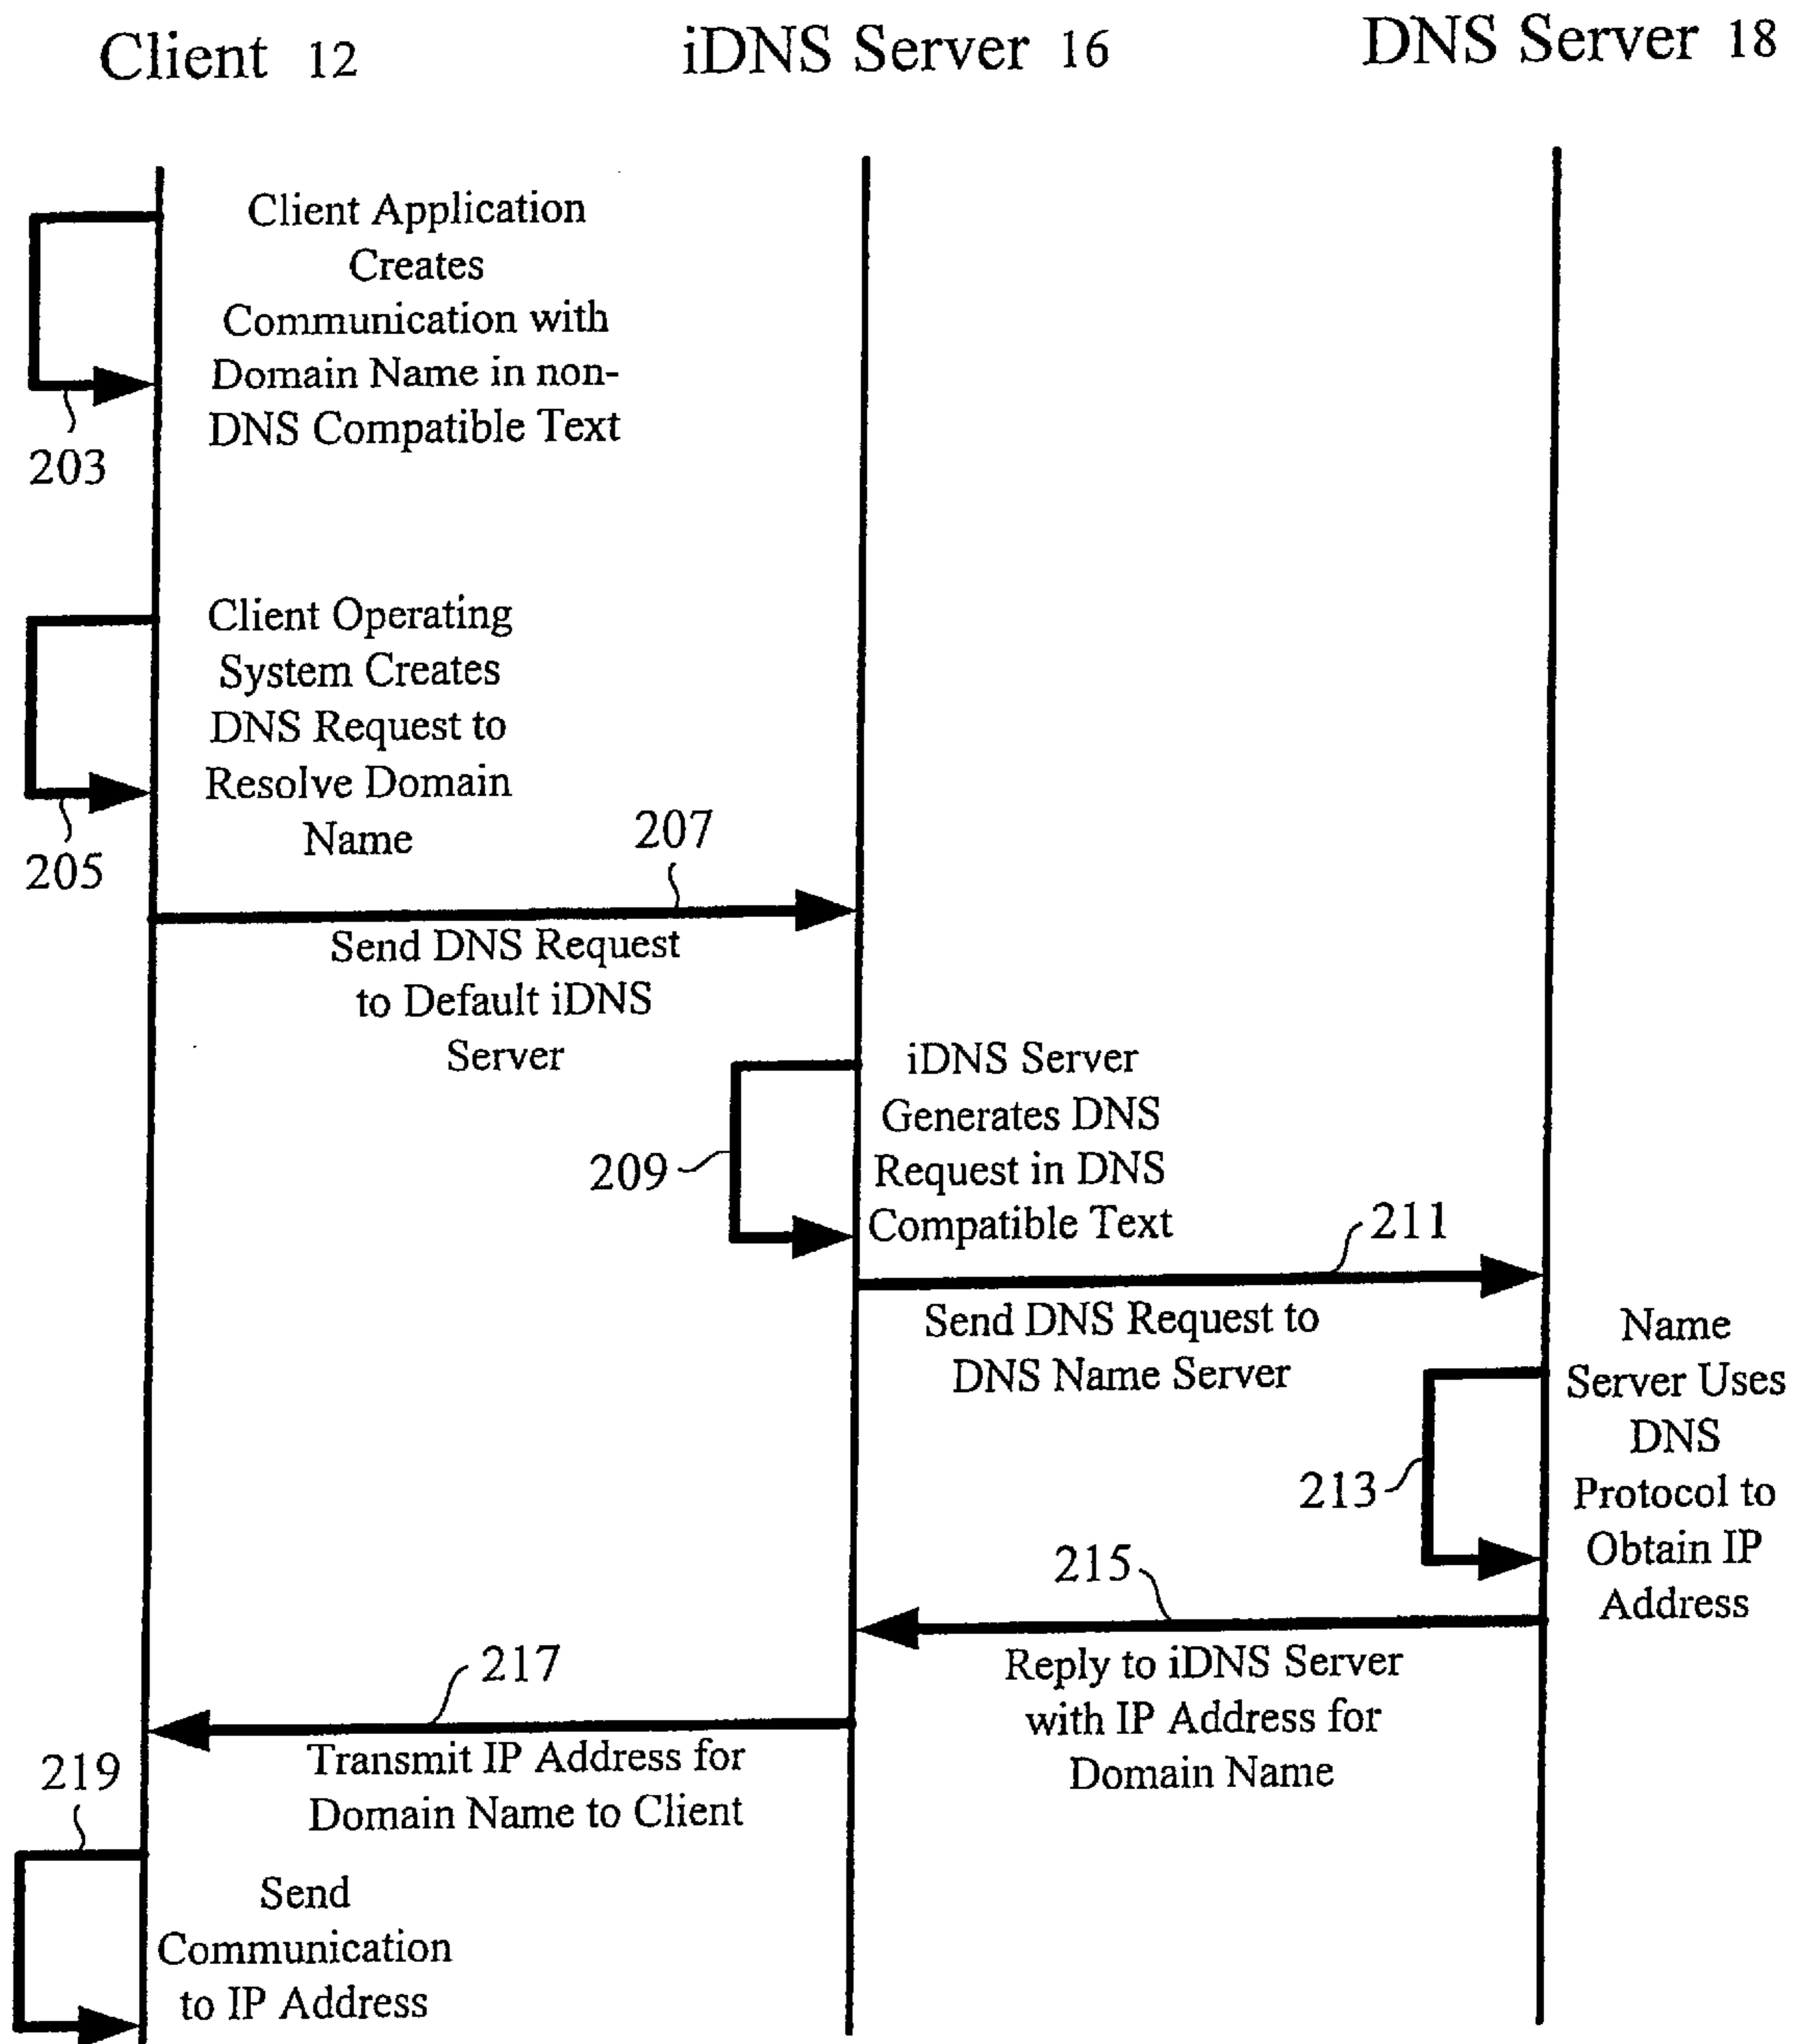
Client 12

iDNS Server 16

DNS Server 18

Client Application Creates Communication with Domain Name in non-DNS Compatible Text

203

Client Operating System Creates DNS Request to Resolve Domain Name

205

207

Send DNS Request to Default iDNS Server

iDNS Server Generates DNS Request in DNS Compatible Text

209

211

Send DNS Request to DNS Name Server

Name Server Uses DNS Protocol to Obtain IP Address

213

215

Reply to iDNS Server with IP Address for Domain Name

217

Transmit IP Address for Domain Name to Client

219

Send Communication to IP Address